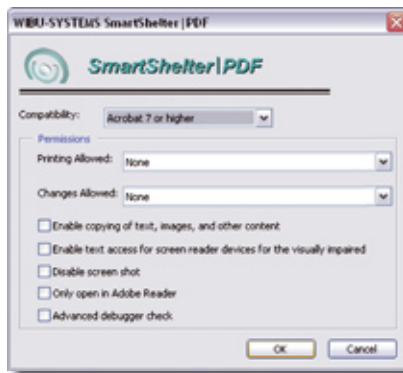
WIBU-SYSTEMS SmartShelter | PDF

SmartShelter | PDF

Compatibility: Acrobat 7 or higher

Permissions

Printing Allowed: None

Changes Allowed: None

Enable copying of text, images, and other content

Enable text access for screen reader devices for the visually impaired

Disable screen shot

Only open in Adobe Reader

Advanced debugger check

OK

Cancel